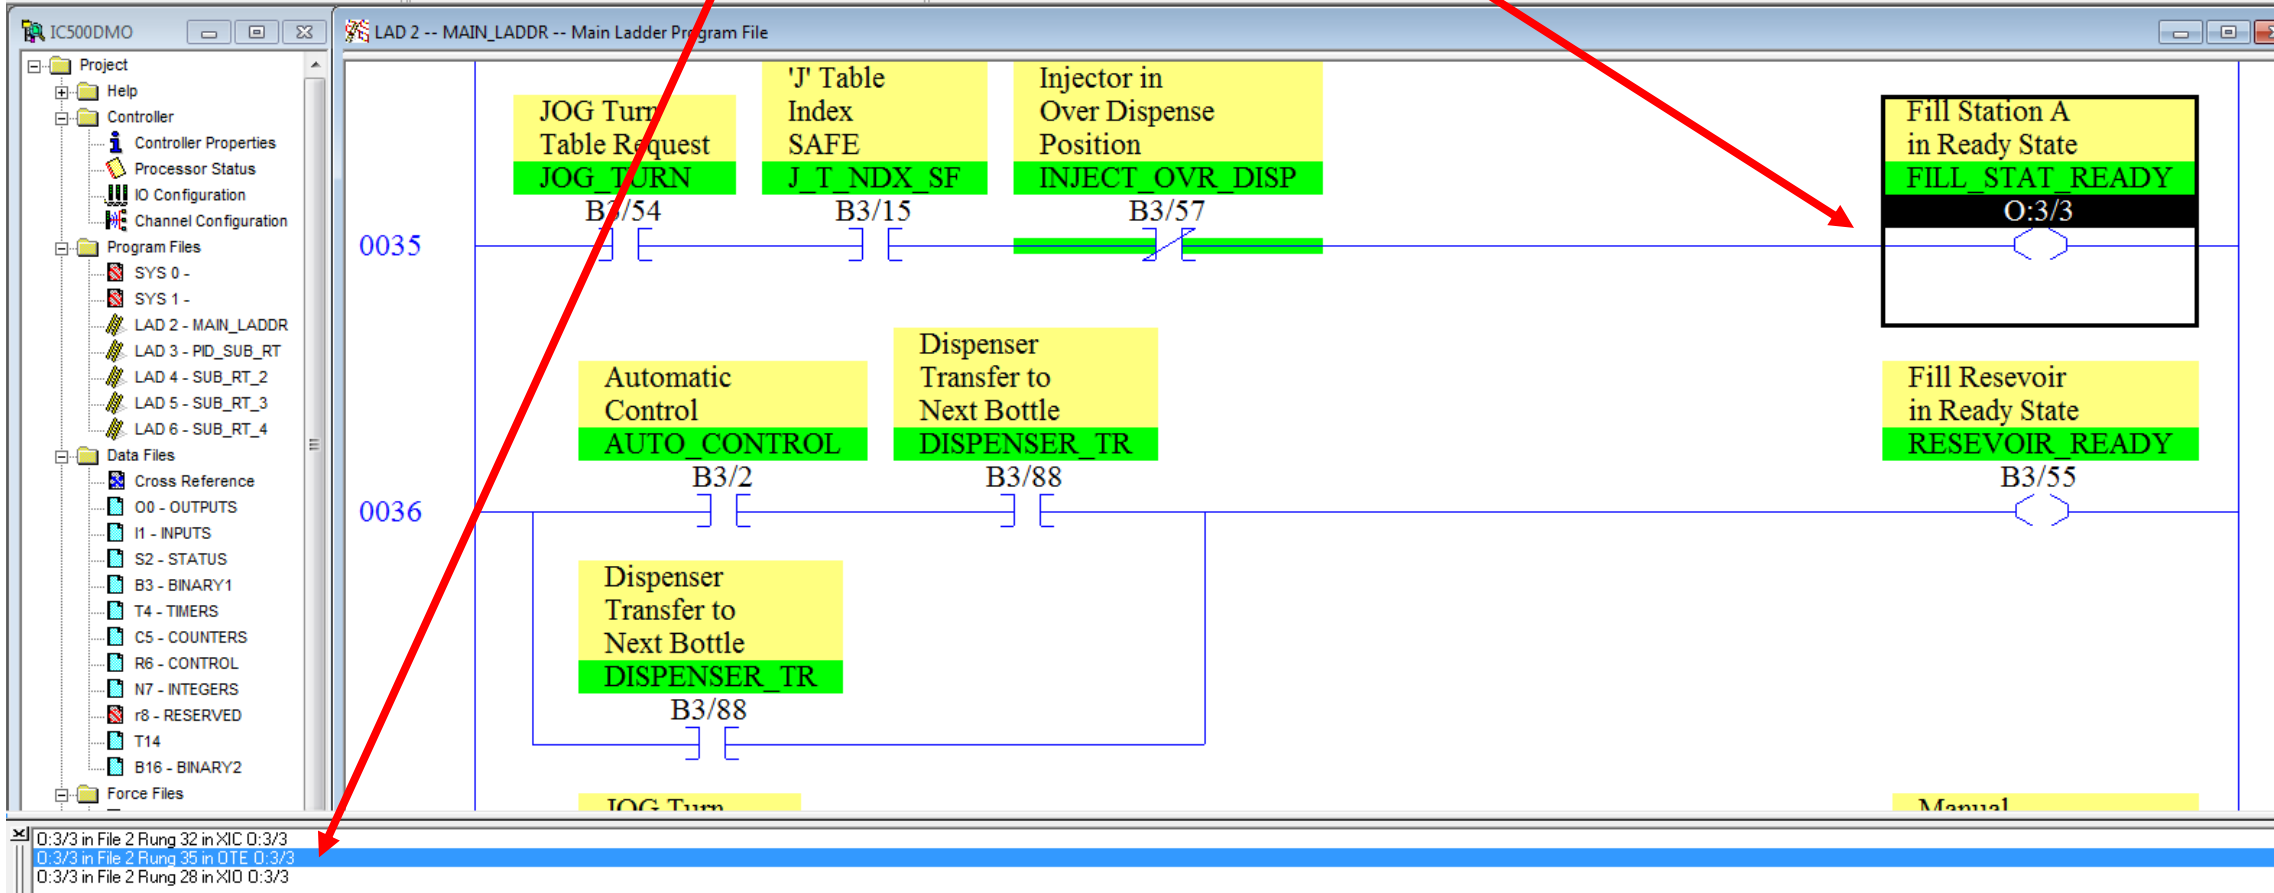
IC500DMO

Project
Help
Controller
Controller Properties
Processor Status
IO Configuration
Channel Configuration
Program Files
SYS 0 -
SYS 1 -
LAD 2 - MAIN_LADDR
LAD 3 - PID_SUB_RT
LAD 4 - SUB_RT_2
LAD 5 - SUB_RT_3
LAD 6 - SUB_RT_4
Data Files
Cross Reference
O0 - OUTPUTS
I1 - INPUTS
S2 - STATUS
B3 - BINARY1
T4 - TIMERS
C5 - COUNTERS
R6 - CONTROL
N7 - INTEGERS
r8 - RESERVED
T14
B16 - BINARY2
Force Files

LAD 2 -- MAIN_LADDR -- Main Ladder Program File

0035

JOG Turn Table Request
JOG_TURN
B3/54

'J' Table Index SAFE
J_T_NDX_SF
B3/15

Injector in Over Dispense Position
INJECT_OVR_DISP
B3/57

Fill Station A in Ready State
FILL_STAT_READY
O:3/3

0036

Automatic Control
AUTO_CONTROL
B3/2

Dispenser Transfer to Next Bottle
DISPENSER_TR
B3/88

Fill Resevoir in Ready State
RESEVOIR_READY
B3/55

Dispenser Transfer to Next Bottle
DISPENSER_TR
B3/88

JOG Turn
Manual

O:3/3 in File 2 Rung 32 in XIC O:3/3
O:3/3 in File 2 Rung 35 in OTE O:3/3
O:3/3 in File 2 Rung 28 in XIO O:3/3